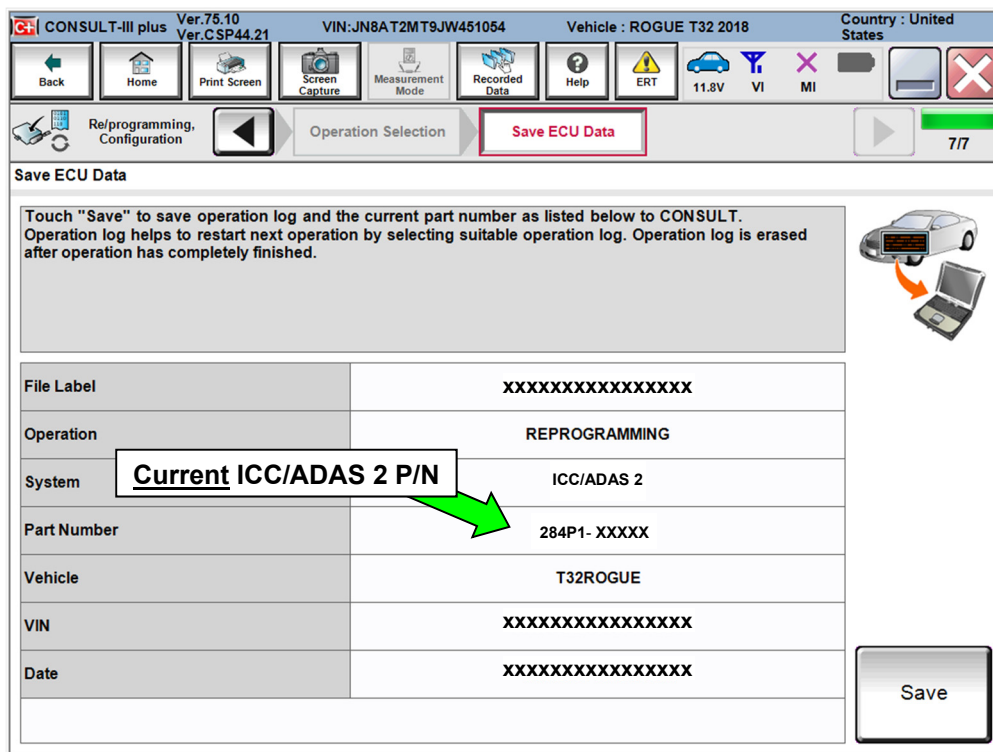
CONSULT-III plus Ver.75.10 Ver.CSP44.21 VIN:JN8AT2MT9JW451054 Vehicle : ROGUE T32 2018 Country : United States

Back Home Print Screen Screen Capture Measurement Mode Recorded Data Help ERT 11.8V VI MI

Re/programming, Configuration Operation Selection Save ECU Data 7/7

Save ECU Data

Touch "Save" to save operation log and the current part number as listed below to CONSULT. Operation log helps to restart next operation by selecting suitable operation log. Operation log is erased after operation has completely finished.

| | |
|---|---|
| File Label | XXXXXXXXXXXXXXXX |
| Operation | REPROGRAMMING |
| System | ICC/ADAS 2 |
| Part Number | 284P1- XXXXX |
| Vehicle | T32ROGUE |
| VIN | XXXXXXXXXXXXXXXX |
| Date | XXXXXXXXXXXXXXXX |

Current ICC/ADAS 2 P/N

Save